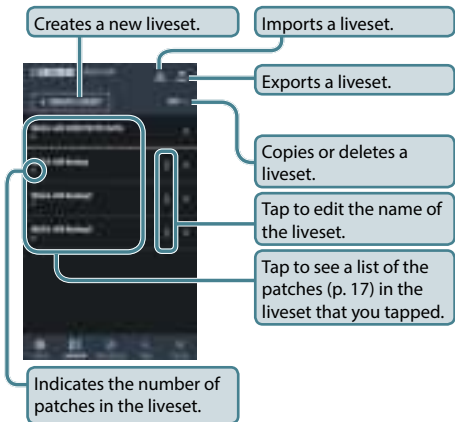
Creates a new liveset.

Imports a liveset.

Exports a liveset.

Copies or deletes a liveset.

Tap to edit the name of the liveset.

Tap to see a list of the patches (p. 17) in the liveset that you tapped.

Indicates the number of patches in the liveset.